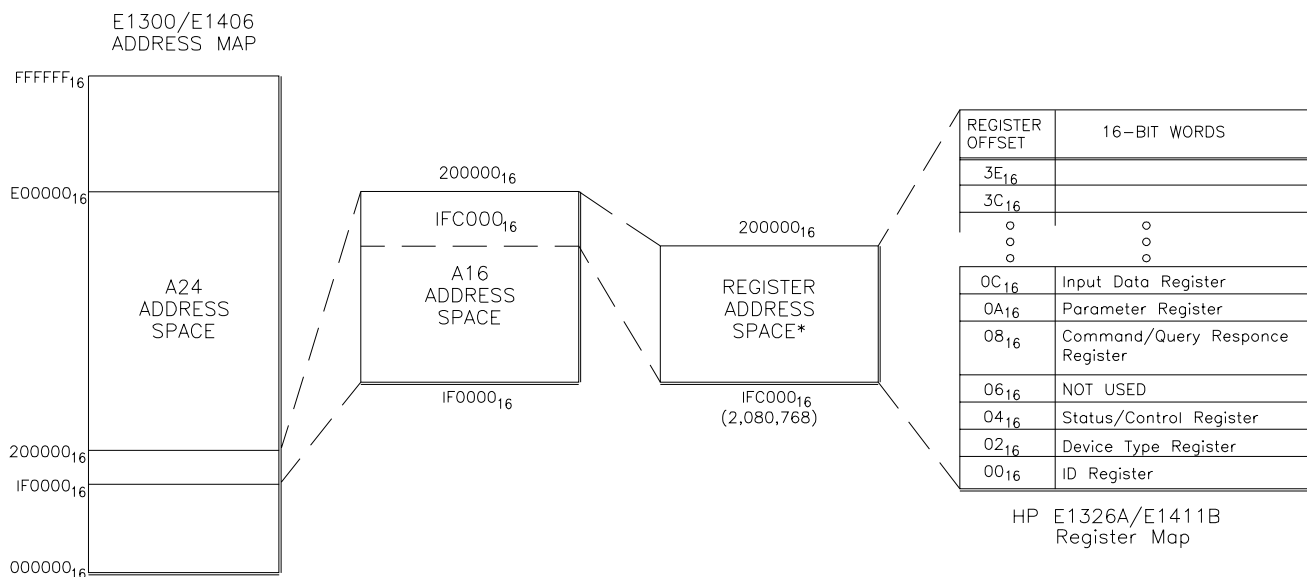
E1300/E1406
ADDRESS MAP

$FFFFFF_{16}$

$E00000_{16}$

A24
ADDRESS
SPACE

$200000_{16}$

$IF0000_{16}$

$000000_{16}$

$200000_{16}$

$IFC000_{16}$

A16
ADDRESS
SPACE

$IF0000_{16}$

$200000_{16}$

REGISTER
ADDRESS
SPACE*

$IFC000_{16}$
(2,080,768)

| REGISTER OFFSET | 16-BIT WORDS |
|---|---|
| $3E_{16}$ | |
| $3C_{16}$ | |
| o o o | o o o |
| $0C_{16}$ | Input Data Register |
| $0A_{16}$ | Parameter Register |
| $08_{16}$ | Command/Query Responce Register |
| $06_{16}$ | NOT USED |
| $04_{16}$ | Status/Control Register |
| $02_{16}$ | Device Type Register |
| $00_{16}$ | ID Register |

HP E1326A/E1411B
Register Map